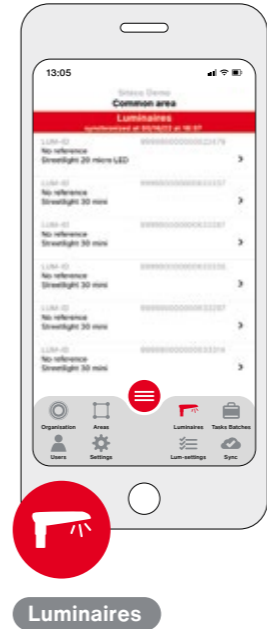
13:05

Sitaco Demo
Common area

Luminaires
synchronized at 05/16/22 at 16:37

LUM-ID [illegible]
No reference
Streetlight 20 micro LED

LUM-ID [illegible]
No reference
Streetlight 30 mini

LUM-ID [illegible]
No reference
Streetlight 30 mini

LUM-ID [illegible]
No reference
Streetlight 30 mini

LUM-ID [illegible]
No reference
Streetlight 30 mini

LUM-ID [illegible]
No reference
Streetlight 30 mini

Organisation
Areas
Luminaires
Tasks Batches
Users
Settings
Lum-settings
Sync

Luminaires